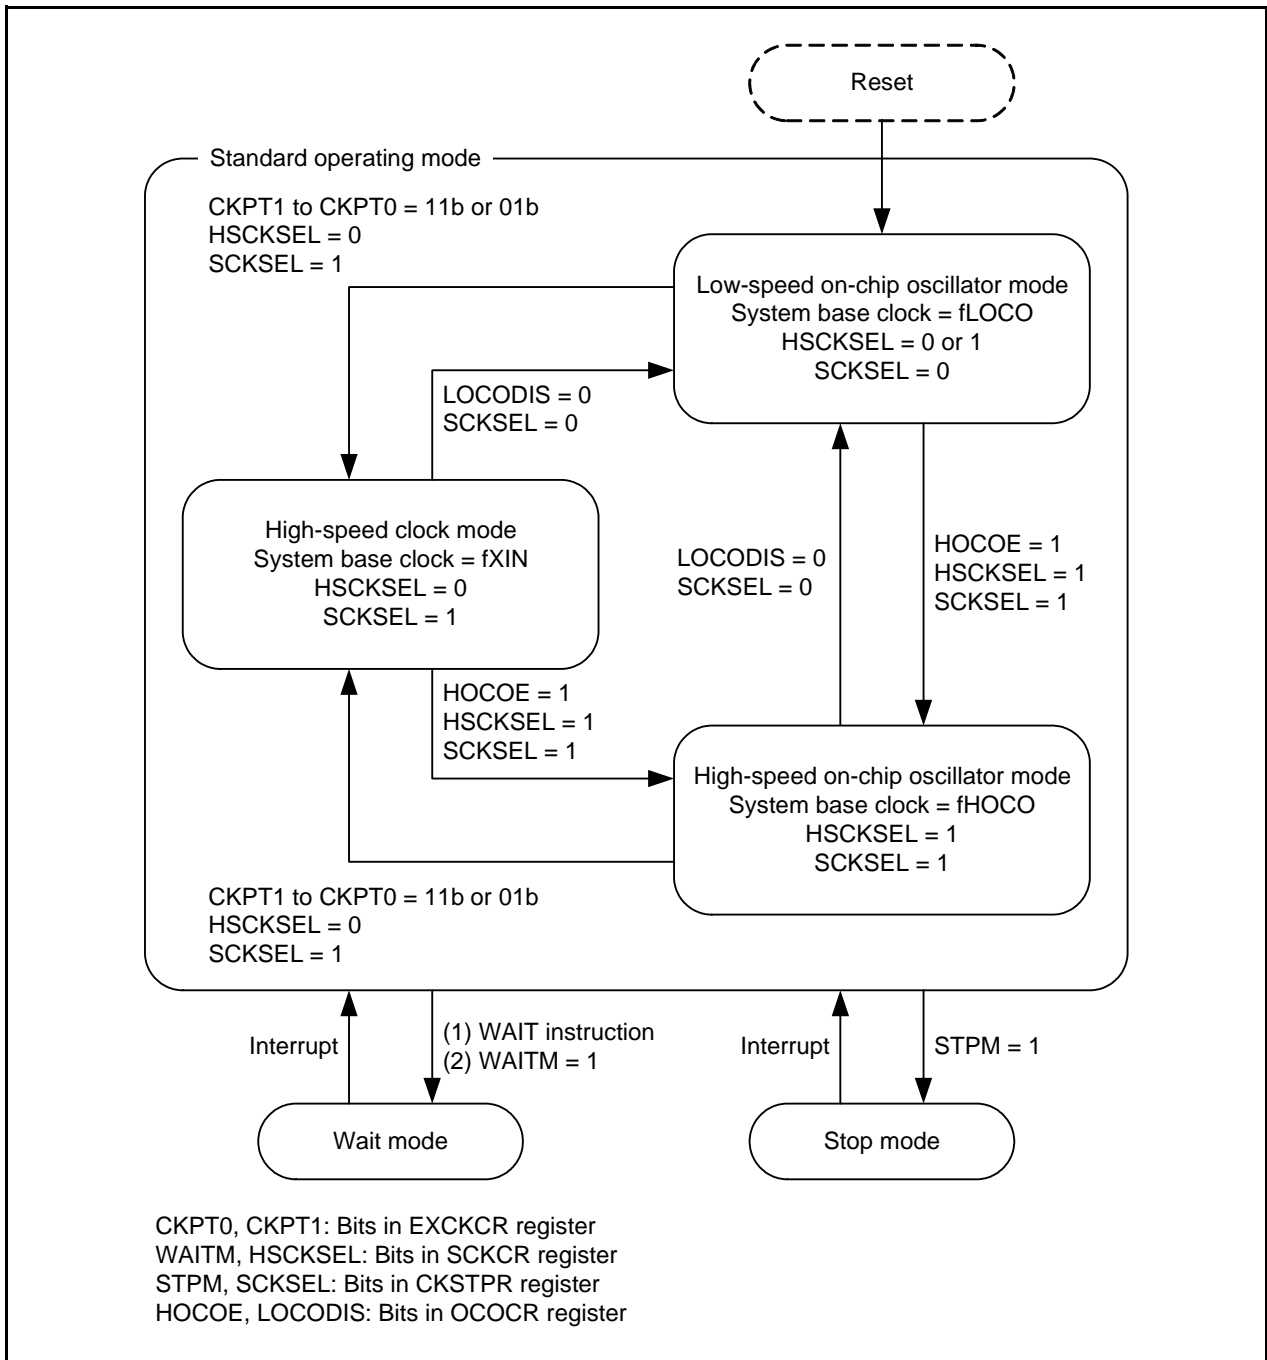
Reset

Standard operating mode

CKPT1 to CKPT0 = 11b or 01b
HSCKSEL = 0
SCKSEL = 1

Low-speed on-chip oscillator mode
System base clock = fLOCO
HSCKSEL = 0 or 1
SCKSEL = 0

LOCODIS = 0
SCKSEL = 0

High-speed clock mode
System base clock = fXIN
HSCKSEL = 0
SCKSEL = 1

LOCODIS = 0
SCKSEL = 0

HOCOE = 1
HSCKSEL = 1
SCKSEL = 1

HOCOE = 1
HSCKSEL = 1
SCKSEL = 1

High-speed on-chip oscillator mode
System base clock = fHOCO
HSCKSEL = 1
SCKSEL = 1

CKPT1 to CKPT0 = 11b or 01b
HSCKSEL = 0
SCKSEL = 1

Interrupt

(1) WAIT instruction
(2) WAITM = 1

Interrupt

STPM = 1

Wait mode

Stop mode

CKPT0, CKPT1: Bits in EXCKCR register
WAITM, HSCKSEL: Bits in SCKCR register
STPM, SCKSEL: Bits in CKSTPR register
HOCOE, LOCODIS: Bits in OCOCR register